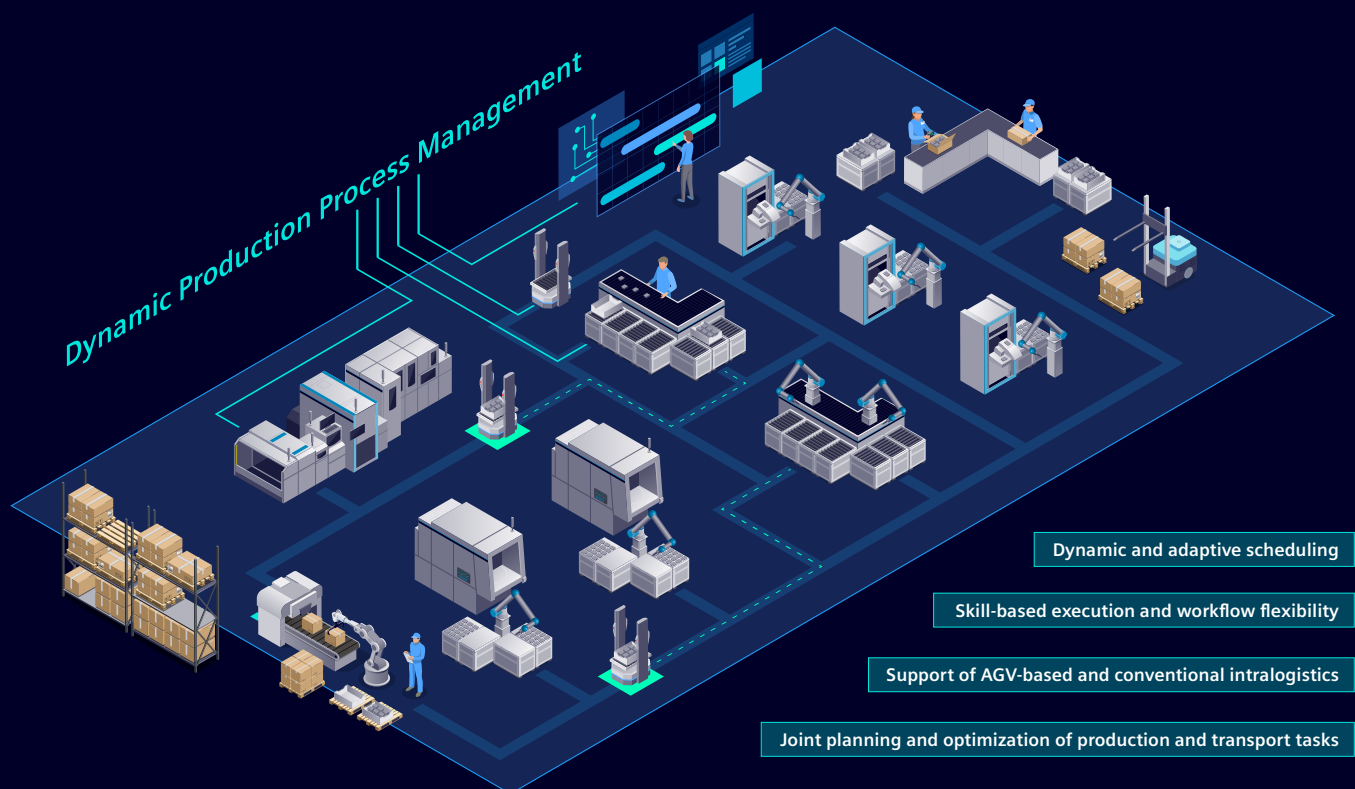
Dynamic Production Process Management

Dynamic and adaptive scheduling

Skill-based execution and workflow flexibility

Support of AGV-based and conventional intralogistics

Joint planning and optimization of production and transport tasks